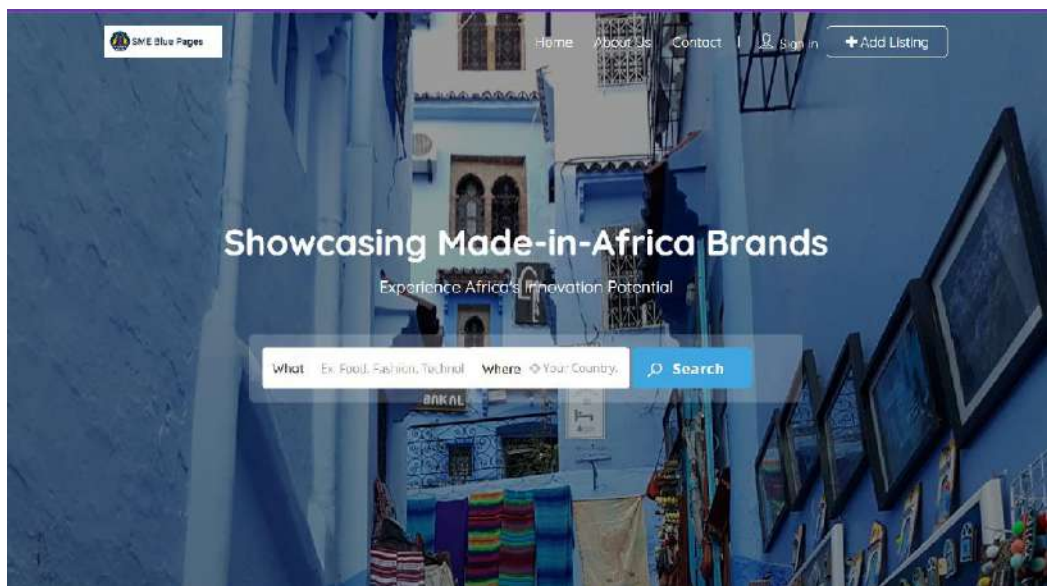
SME Blue Pages

Home About Us Contact | Sign in + Add Listing

Showcasing Made-in-Africa Brands

Experience Africa's Innovation Potential

What Ex. Food, Fashion, Technol Where Your Country. Search

BAKAL